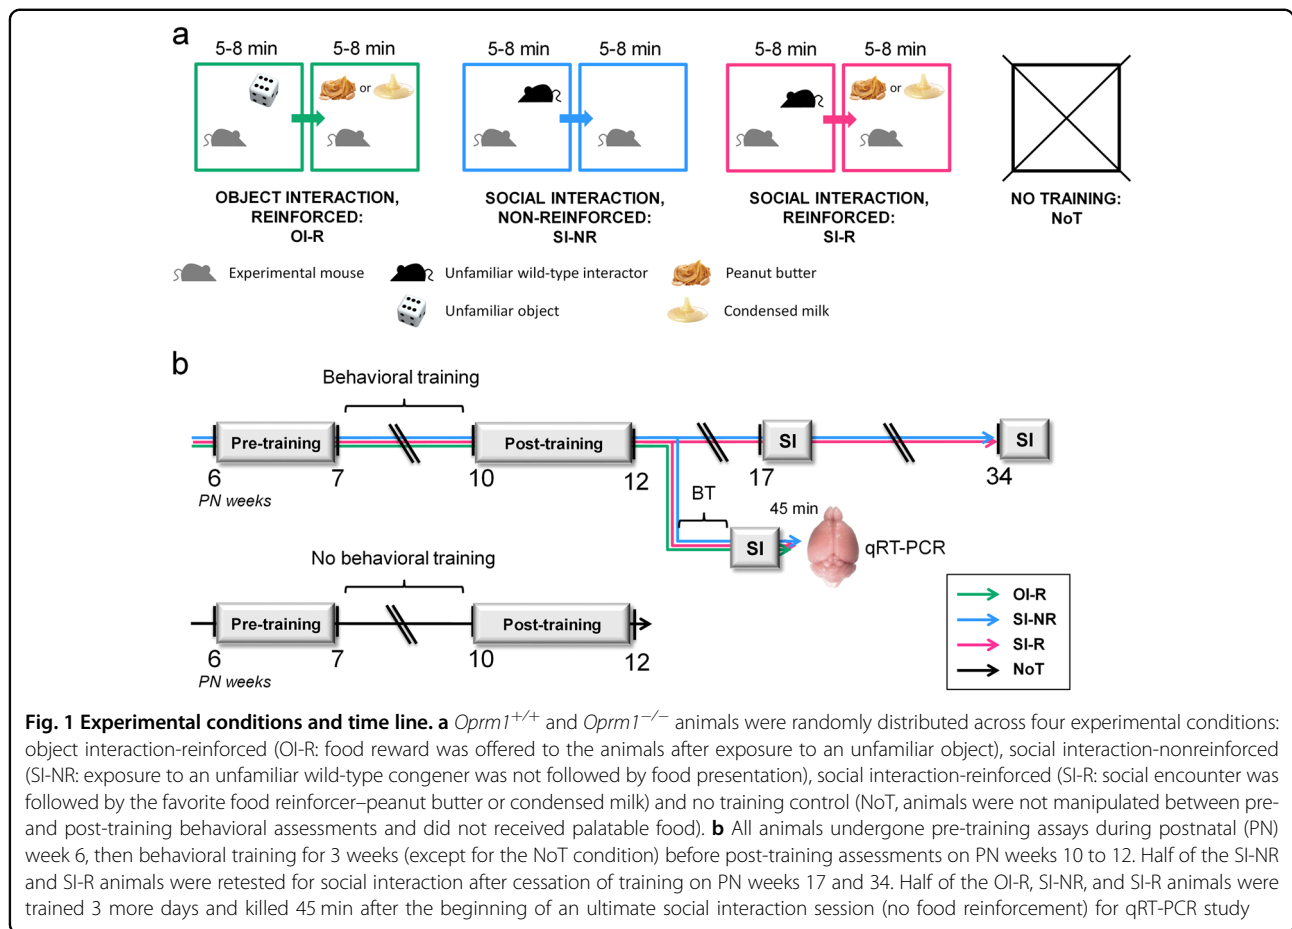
a

5-8 min 5-8 min

or

OBJECT INTERACTION, REINFORCED: OI-R

5-8 min 5-8 min

SOCIAL INTERACTION, NON-REINFORCED: SI-NR

5-8 min 5-8 min

or

SOCIAL INTERACTION, REINFORCED: SI-R

NO TRAINING: NoT

Experimental mouse

Unfamiliar wild-type interactor

Unfamiliar object

Peanut butter

Condensed milk

b

Behavioral training

Pre-training

Post-training

SI

SI

6

PN weeks

7

10

12

17

34

BT

45 min

SI

qRT-PCR

No behavioral training

Pre-training

Post-training

6

PN weeks

7

10

12

OI-R

SI-NR

SI-R

NoT

**Fig. 1 Experimental conditions and time line. a** *Oprm1*$^{+/+}$ and *Oprm1*$^{-/-}$ animals were randomly distributed across four experimental conditions: object interaction-reinforced (OI-R: food reward was offered to the animals after exposure to an unfamiliar object), social interaction-nonreinforced (SI-NR: exposure to an unfamiliar wild-type congener was not followed by food presentation), social interaction-reinforced (SI-R: social encounter was followed by the favorite food reinforcer–peanut butter or condensed milk) and no training control (NoT, animals were not manipulated between pre- and post-training behavioral assessments and did not received palatable food). **b** All animals undergone pre-training assays during postnatal (PN) week 6, then behavioral training for 3 weeks (except for the NoT condition) before post-training assessments on PN weeks 10 to 12. Half of the SI-NR and SI-R animals were retested for social interaction after cessation of training on PN weeks 17 and 34. Half of the OI-R, SI-NR, and SI-R animals were trained 3 more days and killed 45 min after the beginning of an ultimate social interaction session (no food reinforcement) for qRT-PCR study